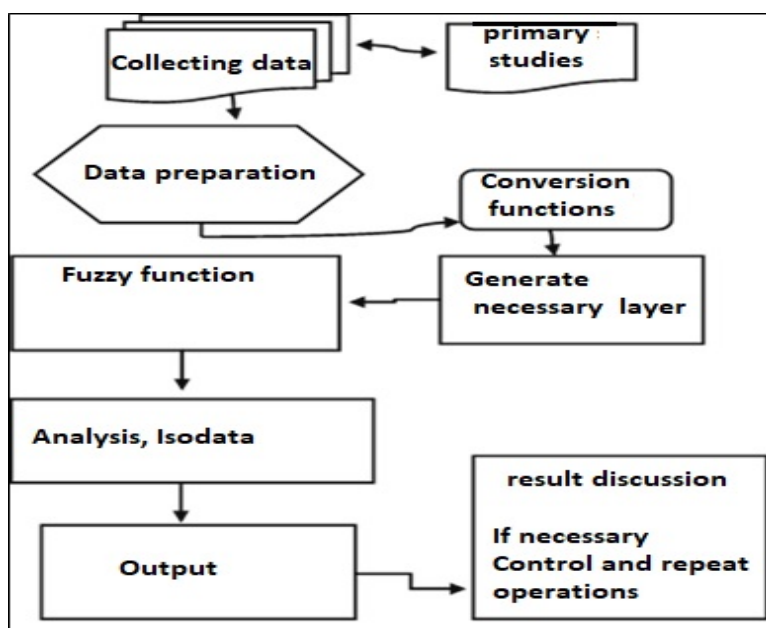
Collecting data

primary studies

Data preparation

Conversion functions

Fuzzy function

Generate necessary layer

Analysis, Isodata

Output

result discussion

If necessary Control and repeat operations